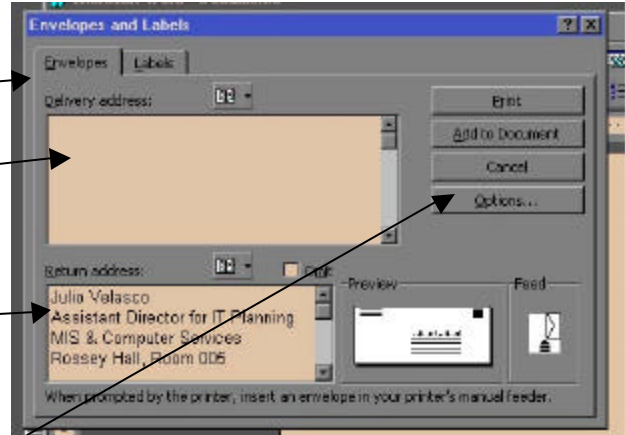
Envelopes and Labels

Envelopes | Labels

Delivery address:

Print

Add to Document

Cancel

Options...

Return address:

Omit

Julia Velasco
Assistant Director for IT Planning
MIS & Computer Services
Rossey Hall, Room 005

Preview

Feed

When prompted by the printer, insert an envelope in your printer's manual feeder.